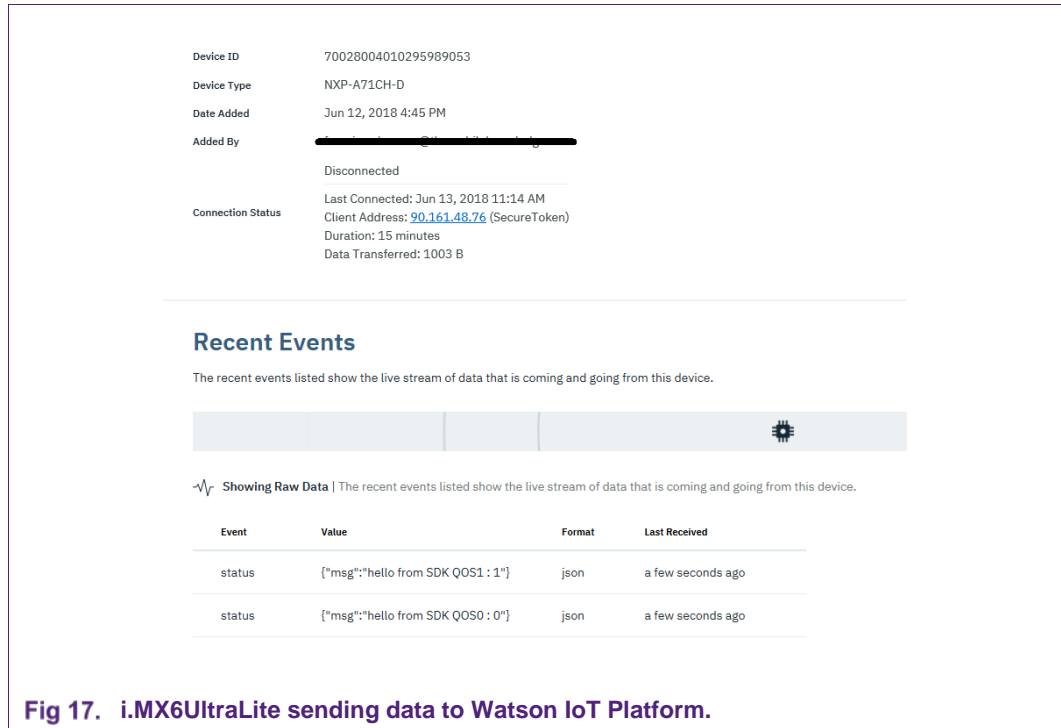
Device ID 70028004010295989053

Device Type NXP-A71CH-D

Date Added Jun 12, 2018 4:45 PM

Added By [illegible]

Connection Status

Disconnected

Last Connected: Jun 13, 2018 11:14 AM
Client Address: 90.161.48.76 (SecureToken)
Duration: 15 minutes
Data Transferred: 1003 B

Recent Events

The recent events listed show the live stream of data that is coming and going from this device.

Showing Raw Data | The recent events listed show the live stream of data that is coming and going from this device.

| Event | Value | Format | Last Received |
|---|---|---|---|
| status | {"msg":"hello from SDK QOS1 : 1"} | json | a few seconds ago |
| status | {"msg":"hello from SDK QOS0 : 0"} | json | a few seconds ago |

Fig 17. i.MX6UltraLite sending data to Watson IoT Platform.